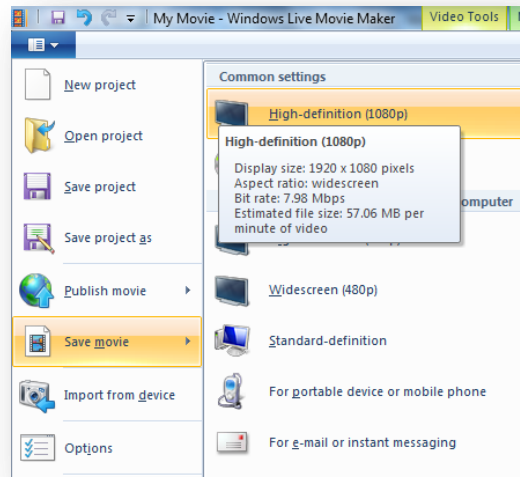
My Movie - Windows Live Movie Maker
Video Tools

New project
Open project
Save project
Save project as
Publish movie
Save movie
Import from device
Options

Common settings
High-definition (1080p)
High-definition (1080p)
Display size: 1920 x 1080 pixels
Aspect ratio: widescreen
Bit rate: 7.98 Mbps
Estimated file size: 57.06 MB per minute of video
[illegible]omputer
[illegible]
Widescreen (480p)
Standard-definition
For portable device or mobile phone
For e-mail or instant messaging